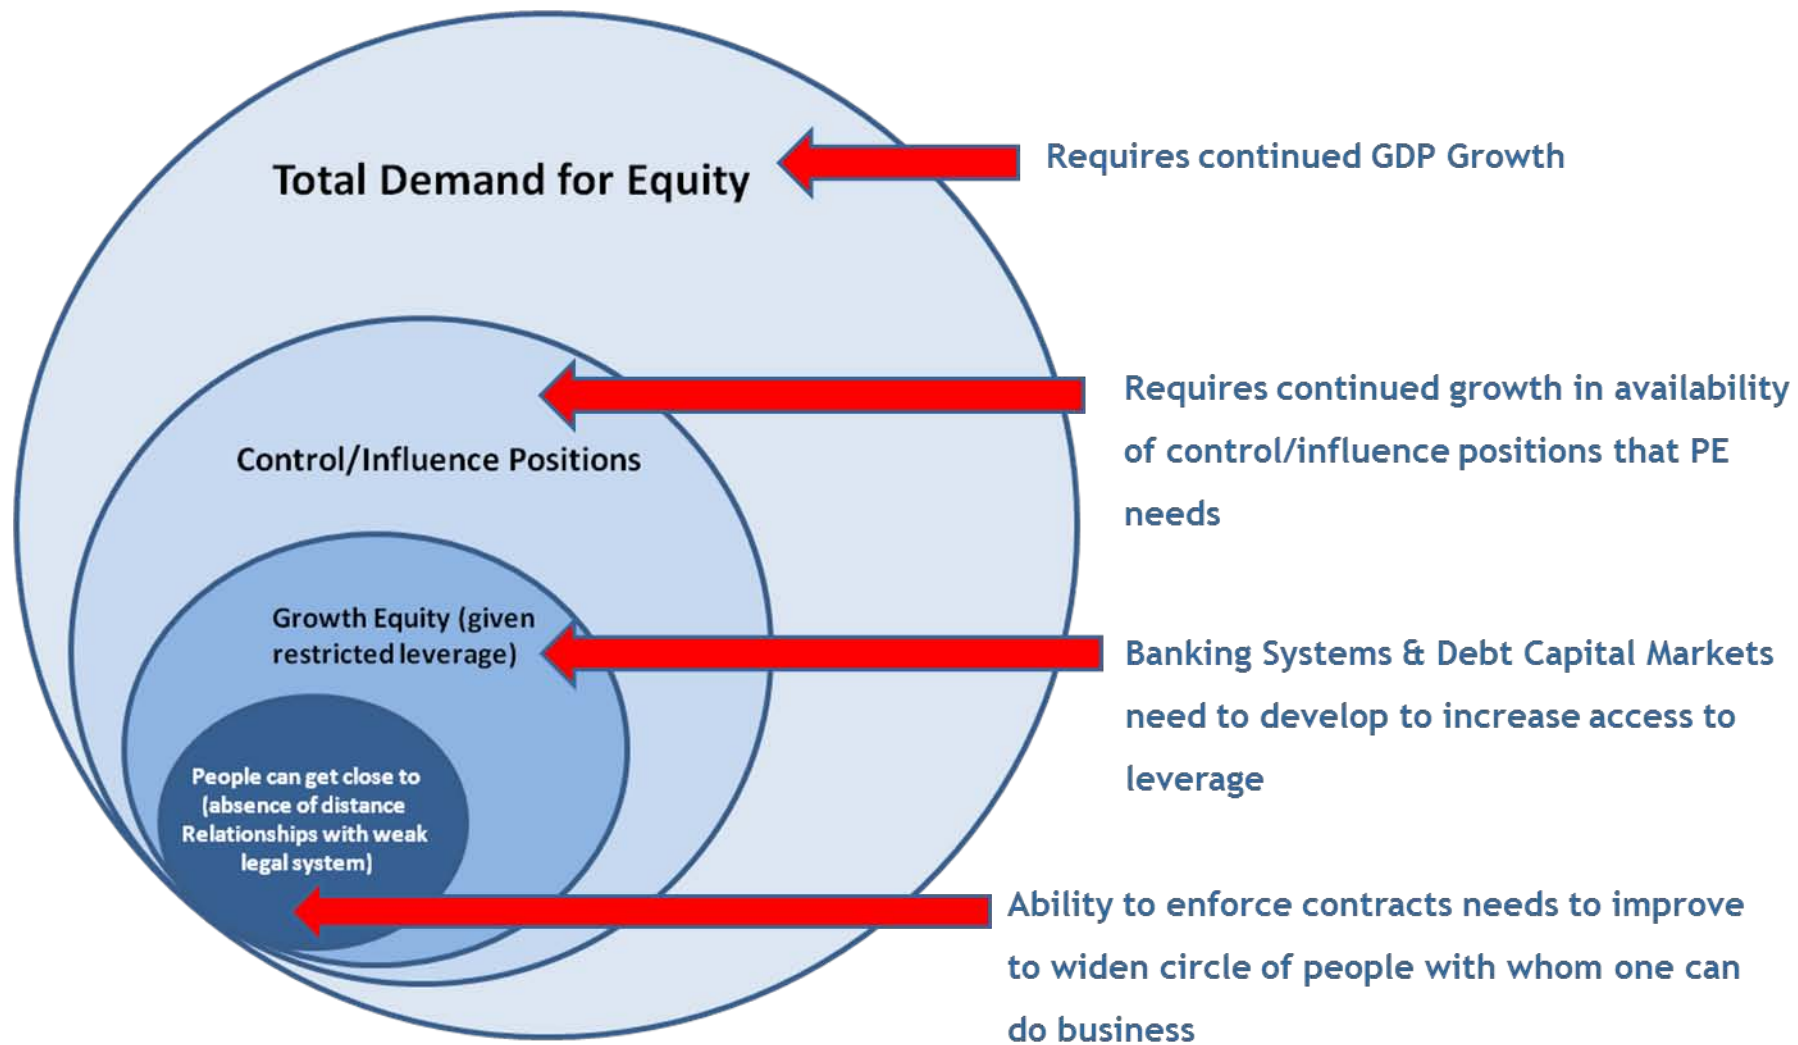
Total Demand for Equity

Requires continued GDP Growth

Control/Influence Positions

Requires continued growth in availability of control/influence positions that PE needs

Growth Equity (given restricted leverage)

Banking Systems & Debt Capital Markets need to develop to increase access to leverage

People can get close to (absence of distance Relationships with weak legal system)

Ability to enforce contracts needs to improve to widen circle of people with whom one can do business